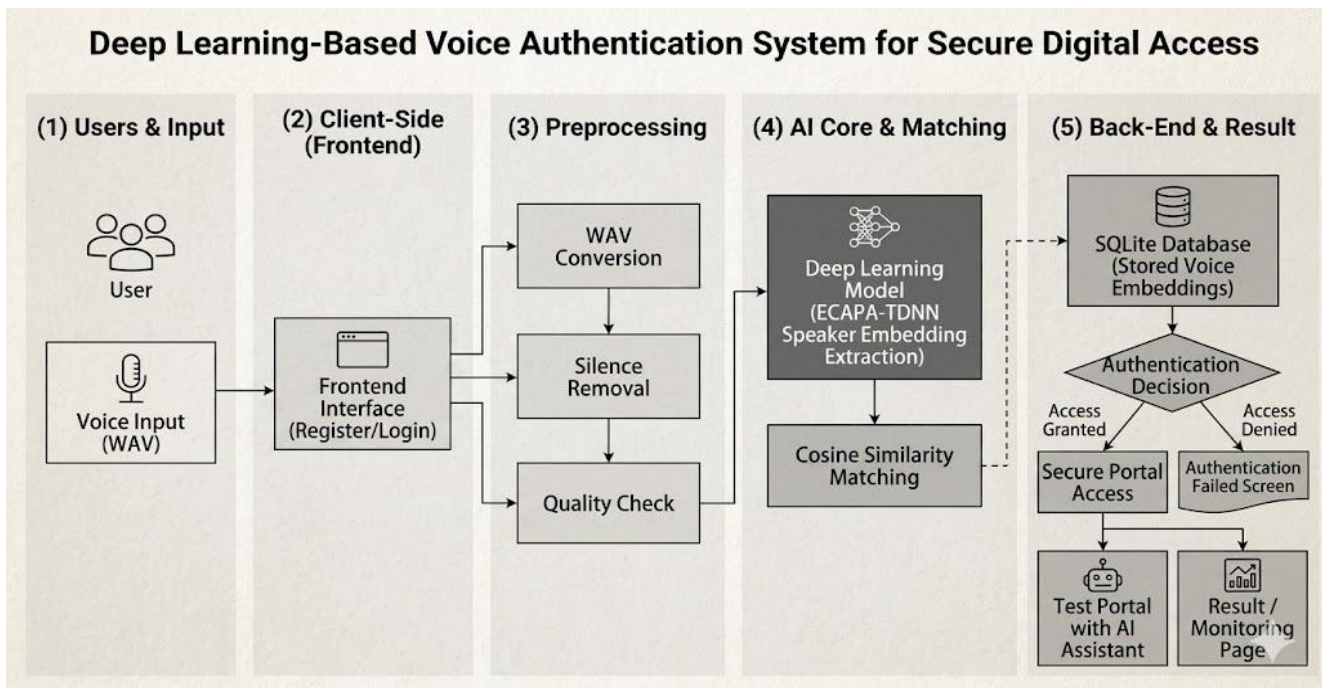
Deep Learning-Based Voice Authentication System for Secure Digital Access

(1) Users & Input

User

Voice Input (WAV)

(2) Client-Side (Frontend)

Frontend Interface (Register/Login)

(3) Preprocessing

WAV Conversion

Silence Removal

Quality Check

(4) AI Core & Matching

Deep Learning Model (ECAPA-TDNN Speaker Embedding Extraction)

Cosine Similarity Matching

(5) Back-End & Result

SQLite Database (Stored Voice Embeddings)

Authentication Decision

Access Granted

Access Denied

Secure Portal Access

Authentication Failed Screen

Test Portal with AI Assistant

Result / Monitoring Page